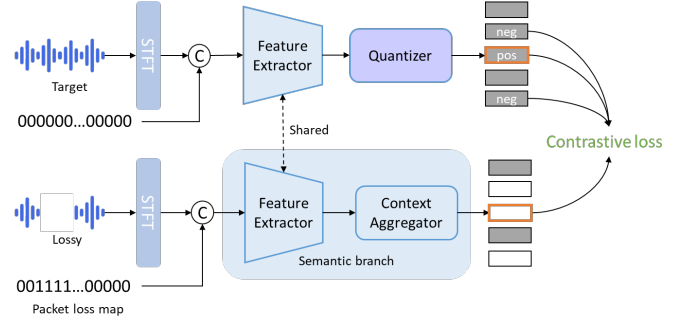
Target

STFT

C

Feature Extractor

Quantizer

neg

pos

neg

000000...00000

Shared

Contrastive loss

Lossy

STFT

C

Feature Extractor

Context Aggregator

Semantic branch

001111...00000

Packet loss map